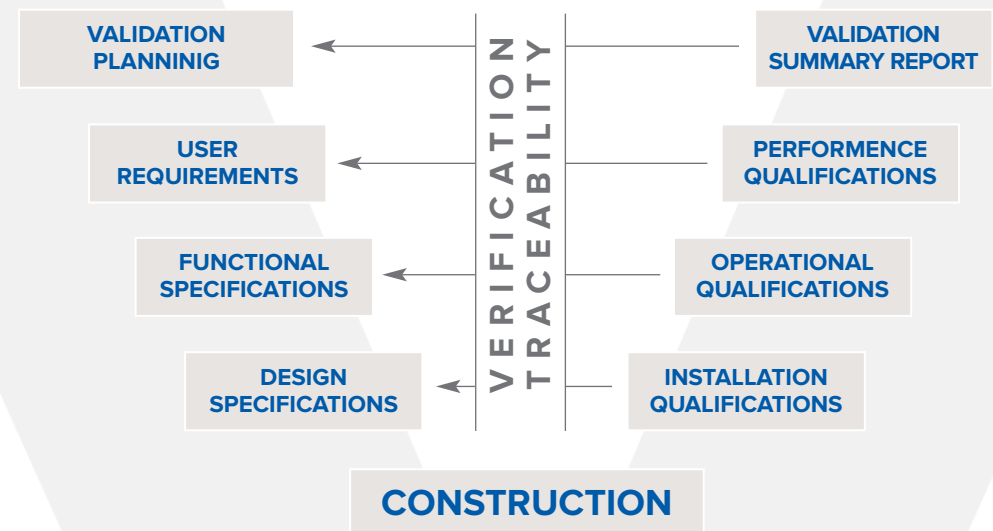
VALIDATION PLANNINIG

USER REQUIREMENTS

FUNCTIONAL SPECIFICATIONS

DESIGN SPECIFICATIONS

VERIFICATION

TRACEABILITY

VALIDATION SUMMARY REPORT

PERFORMENCE QUALIFICATIONS

OPERATIONAL QUALIFICATIONS

INSTALLATION QUALIFICATIONS

CONSTRUCTION